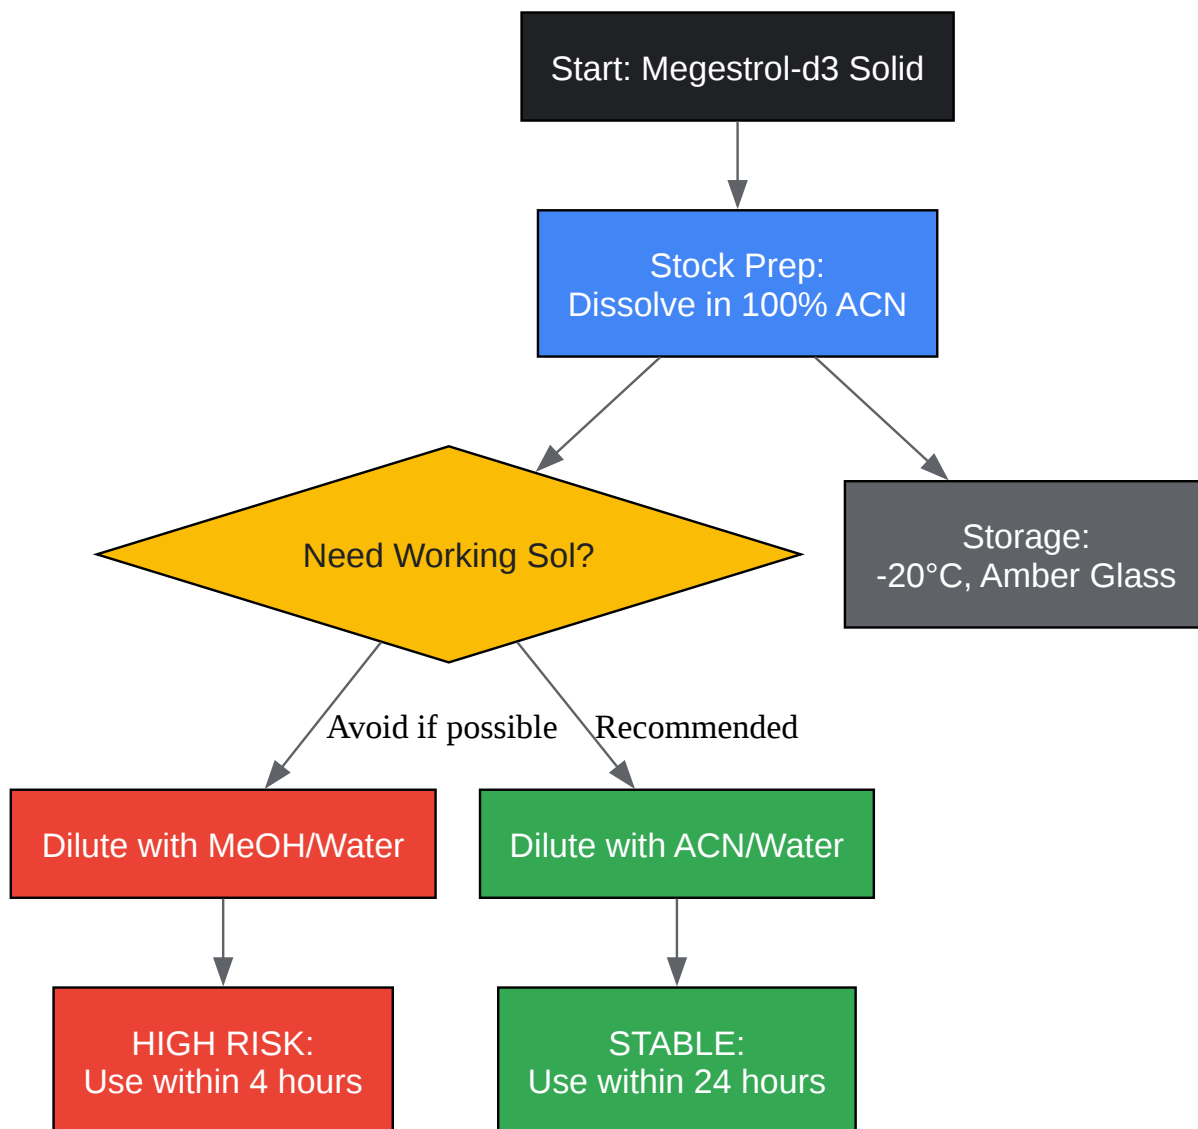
Start: Megestrol-d3 Solid

Stock Prep:
Dissolve in 100% ACN

Need Working Sol?

Storage:
-20°C, Amber Glass

Avoid if possible

Recommended

Dilute with MeOH/Water

Dilute with ACN/Water

HIGH RISK:
Use within 4 hours

STABLE:
Use within 24 hours